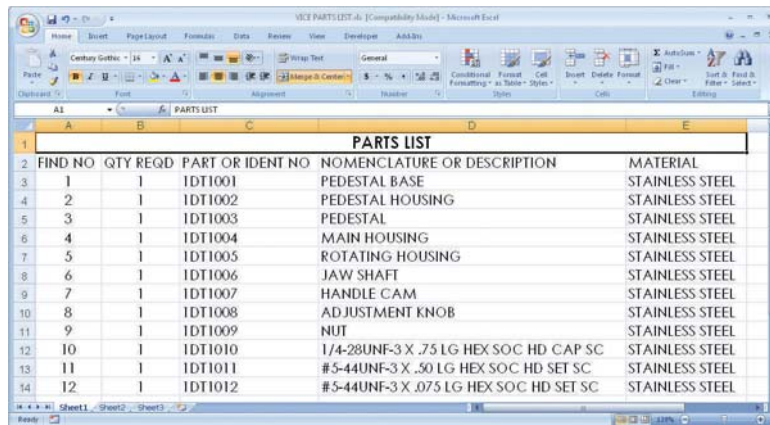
VICE PARTS LIST.xls [Compatibility Mode] - Microsoft Excel

Home Insert Page Layout Formulas Data Review View Developer Add-Ins

Paste Century Gothic 16 A A Wrap Text General Merge & Center $ % , Conditional Formatting Format as Table Cell Styles Insert Delete Format AutoSum Fill Clear Sort & Filter Find & Select

Clipboard Font Alignment Number Styles Cells Editing

A1 PARTS LIST

| | A | B | C | D | E |
|---|---|---|---|---|---|
| 1 | | | | PARTS LIST | |
| 2 | FIND NO | QTY REQD | PART OR IDENT NO | NOMENCLATURE OR DESCRIPTION | MATERIAL |
| 3 | 1 | 1 | 1DT1001 | PEDESTAL BASE | STAINLESS STEEL |
| 4 | 2 | 1 | 1DT1002 | PEDESTAL HOUSING | STAINLESS STEEL |
| 5 | 3 | 1 | 1DT1003 | PEDESTAL | STAINLESS STEEL |
| 6 | 4 | 1 | 1DT1004 | MAIN HOUSING | STAINLESS STEEL |
| 7 | 5 | 1 | 1DT1005 | ROTATING HOUSING | STAINLESS STEEL |
| 8 | 6 | 1 | 1DT1006 | JAW SHAFT | STAINLESS STEEL |
| 9 | 7 | 1 | 1DT1007 | HANDLE CAM | STAINLESS STEEL |
| 10 | 8 | 1 | 1DT1008 | ADJUSTMENT KNOB | STAINLESS STEEL |
| 11 | 9 | 1 | 1DT1009 | NUT | STAINLESS STEEL |
| 12 | 10 | 1 | 1DT1010 | 1/4-28UNF-3 X .75 LG HEX SOC HD CAP SC | STAINLESS STEEL |
| 13 | 11 | 1 | 1DT1011 | #5-44UNF-3 X .50 LG HEX SOC HD SET SC | STAINLESS STEEL |
| 14 | 12 | 1 | 1DT1012 | #5-44UNF-3 X .075 LG HEX SOC HD SET SC | STAINLESS STEEL |

Sheet1 Sheet2 Sheet3

Ready 131%